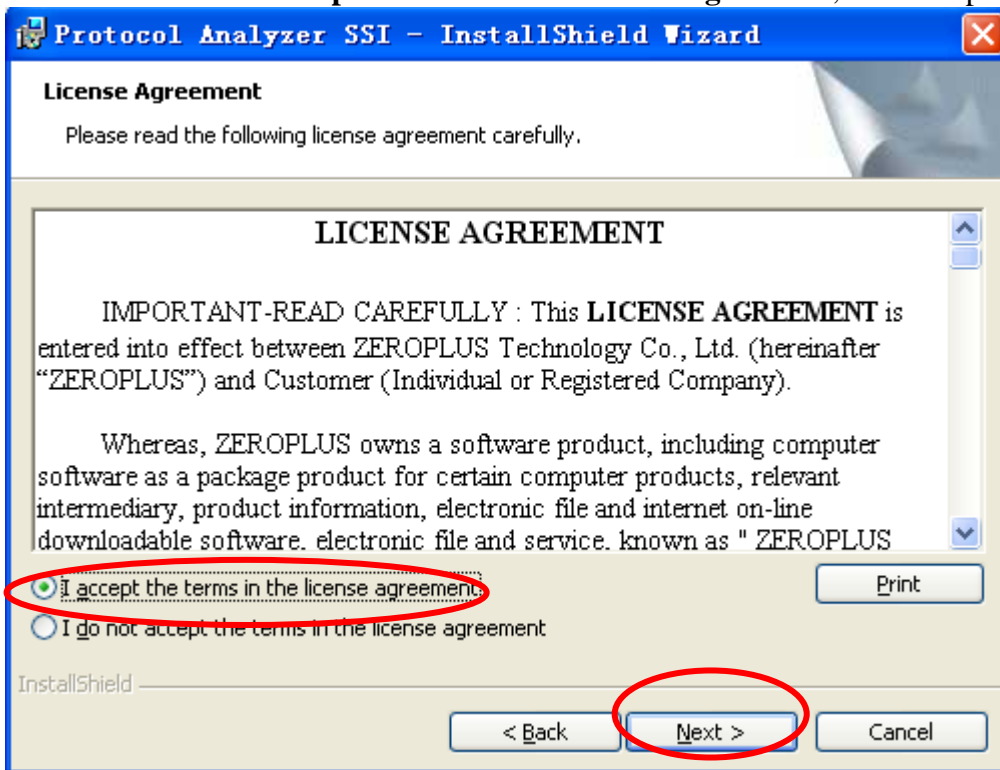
Protocol Analyzer SSI – InstallShield Wizard

License Agreement

Please read the following license agreement carefully.

LICENSE AGREEMENT

IMPORTANT-READ CAREFULLY : This **LICENSE AGREEMENT** is entered into effect between ZEROPLUS Technology Co., Ltd. (hereinafter "ZEROPLUS") and Customer (Individual or Registered Company).

Whereas, ZEROPLUS owns a software product, including computer software as a package product for certain computer products, relevant intermediary, product information, electronic file and internet on-line downloadable software, electronic file and service, known as " ZEROPLUS

I accept the terms in the license agreement

Print

I do not accept the terms in the license agreement

InstallShield

< Back

Next >

Cancel